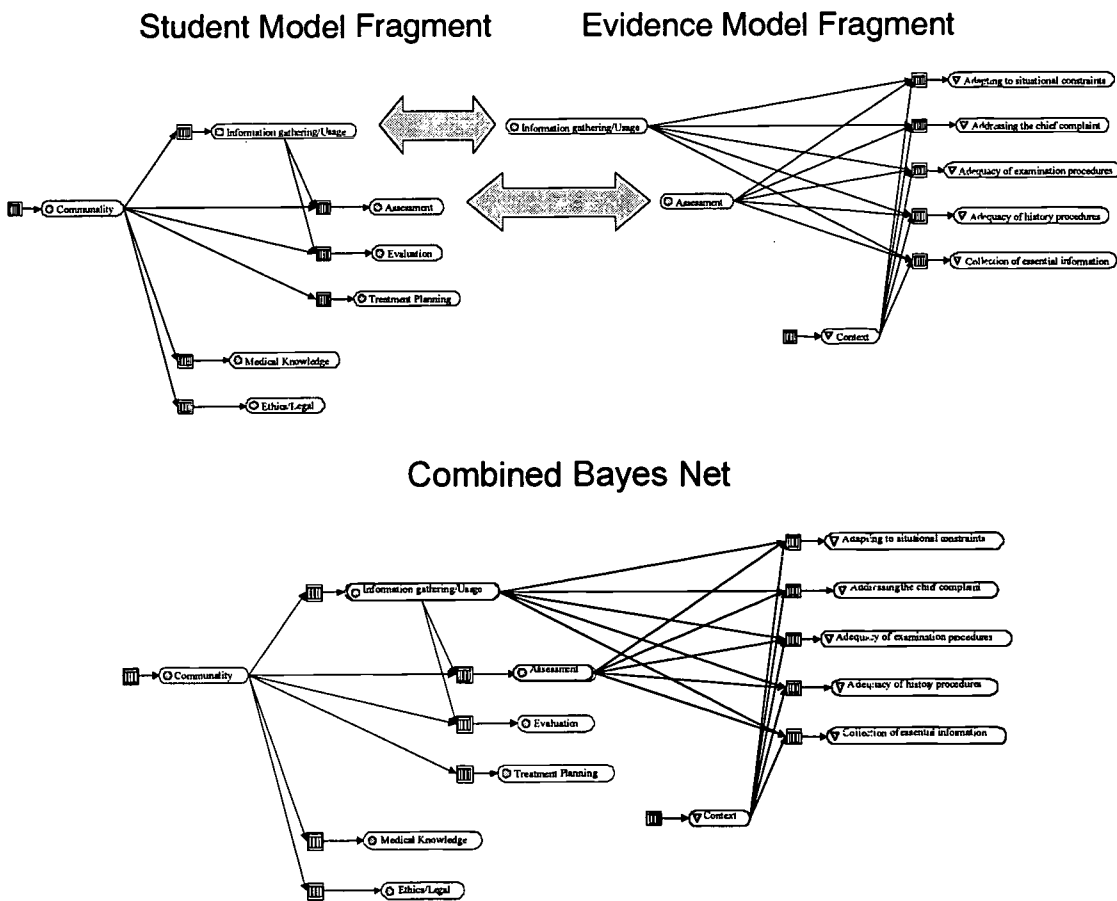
Student Model Fragment

Evidence Model Fragment

Information gathering/Usage

Communality

Assessment

Evaluation

Treatment Planning

Medical Knowledge

Ethics/Legal

Information gathering/Usage

Assessment

Adapting to situational constraints

Addressing the chief complaint

Adequacy of examination procedures

Adequacy of history procedures

Collection of essential information

Context

Combined Bayes Net

Information gathering/Usage

Communality

Assessment

Evaluation

Treatment Planning

Medical Knowledge

Ethics/Legal

Adapting to situational constraints

Addressing the chief complaint

Adequacy of examination procedures

Adequacy of history procedures

Collection of essential information

Context